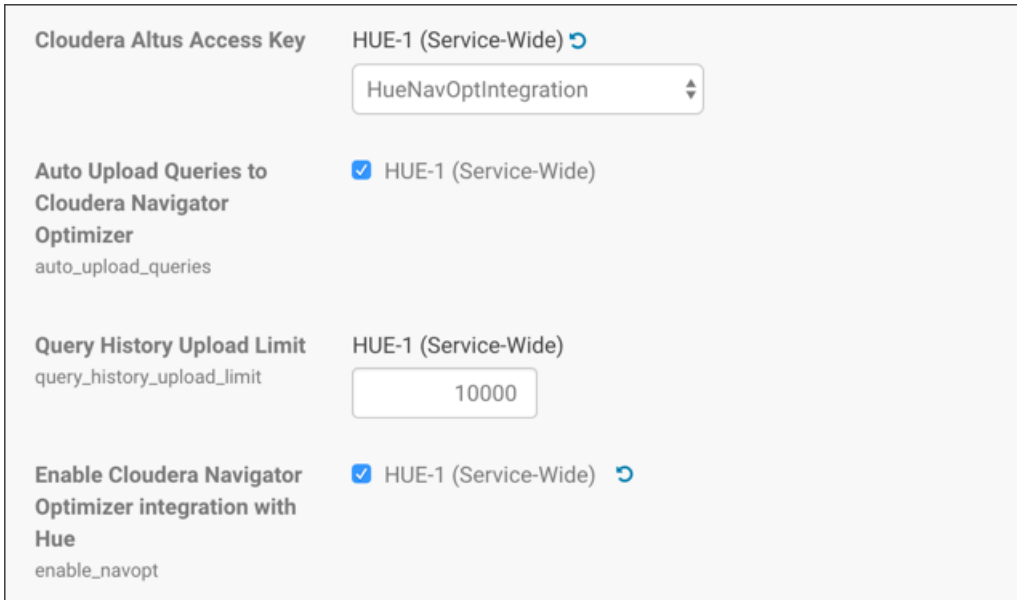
Cloudera Altus Access Key

HUE-1 (Service-Wide)

HueNavOptIntegration

Auto Upload Queries to Cloudera Navigator Optimizer
auto_upload_queries

HUE-1 (Service-Wide)

Query History Upload Limit
query_history_upload_limit

HUE-1 (Service-Wide)

10000

Enable Cloudera Navigator Optimizer integration with Hue
enable_navopt

HUE-1 (Service-Wide)